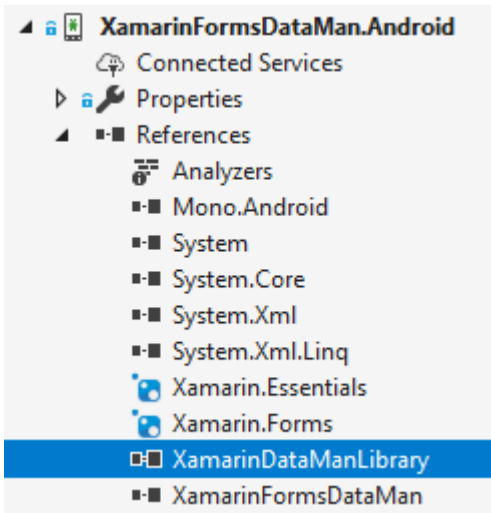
XamarinFormsDataMan.Android
Connected Services
Properties
References
Analyzers
Mono.Android
System
System.Core
System.Xml
System.Xml.Linq
Xamarin.Essentials
Xamarin.Forms
XamarinDataManLibrary
XamarinFormsDataMan